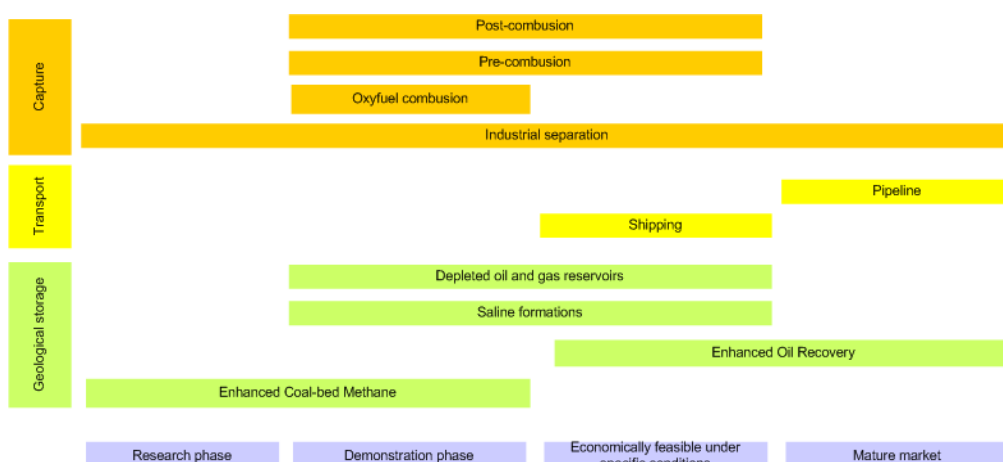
Capture

Post-combustion

Pre-combustion

Oxyfuel combustion

Industrial separation

Transport

Pipeline

Shipping

Geological storage

Depleted oil and gas reservoirs

Saline formations

Enhanced Oil Recovery

Enhanced Coal-bed Methane

Research phase

Demonstration phase

Economically feasible under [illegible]

Mature market